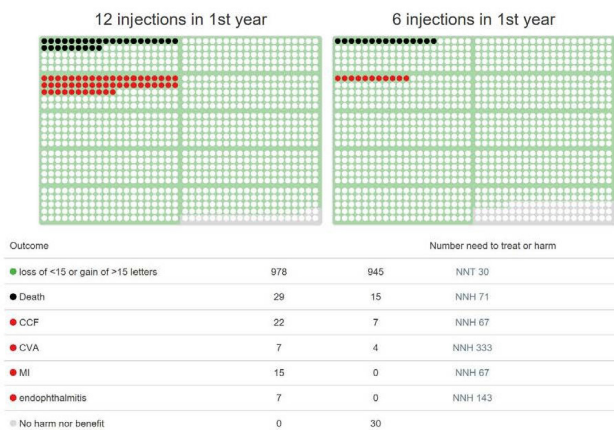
12 injections in 1st year

6 injections in 1st year

| Outcome | | | Number need to treat or harm |
|---|---|---|---|
| ● loss of <15 or gain of >15 letters | 978 | 945 | NNT 30 |
| ● Death | 29 | 15 | NNH 71 |
| ● CCF | 22 | 7 | NNH 67 |
| ● CVA | 7 | 4 | NNH 333 |
| ● MI | 15 | 0 | NNH 67 |
| ● endophthalmitis | 7 | 0 | NNH 143 |
| ● No harm nor benefit | 0 | 30 | |